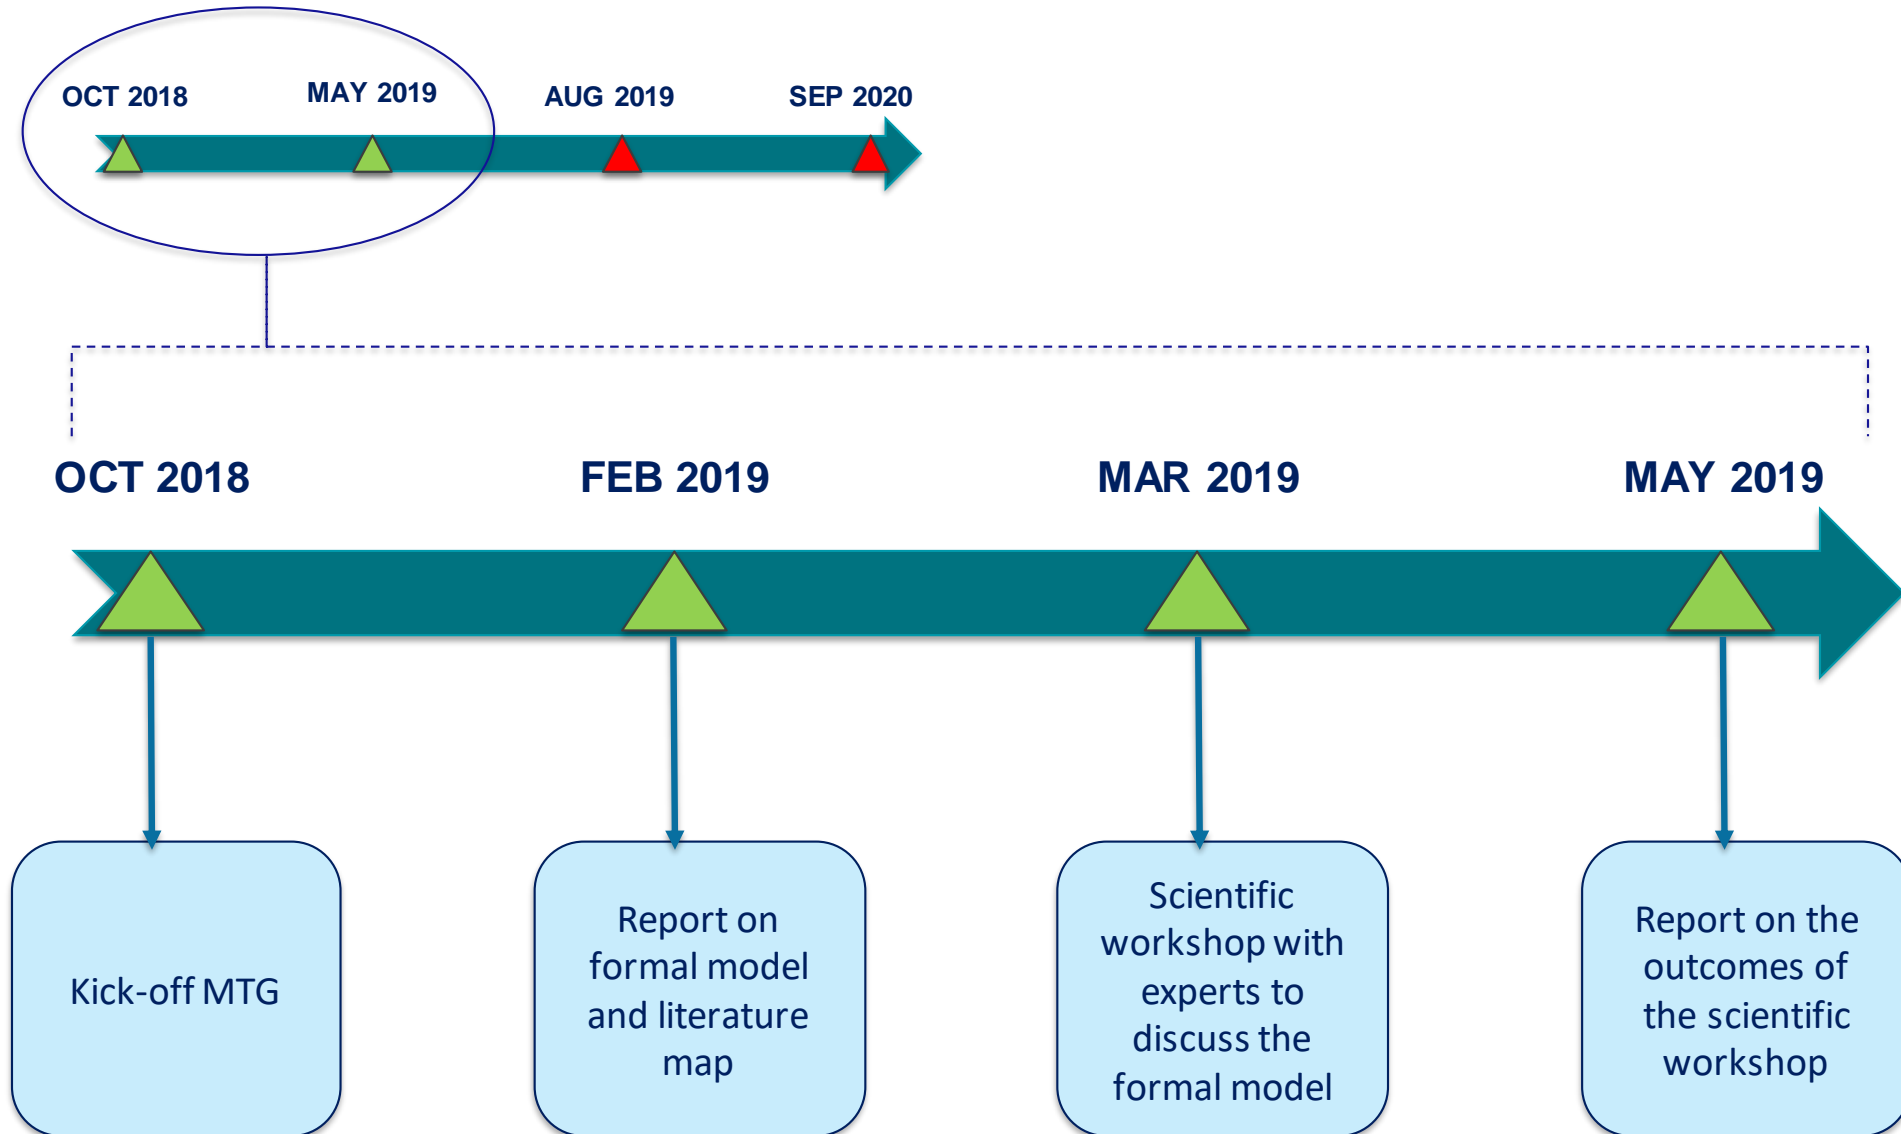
OCT 2018
MAY 2019
AUG 2019
SEP 2020

OCT 2018
FEB 2019
MAR 2019
MAY 2019

Kick-off MTG

Report on formal model and literature map

Scientific workshop with experts to discuss the formal model

Report on the outcomes of the scientific workshop